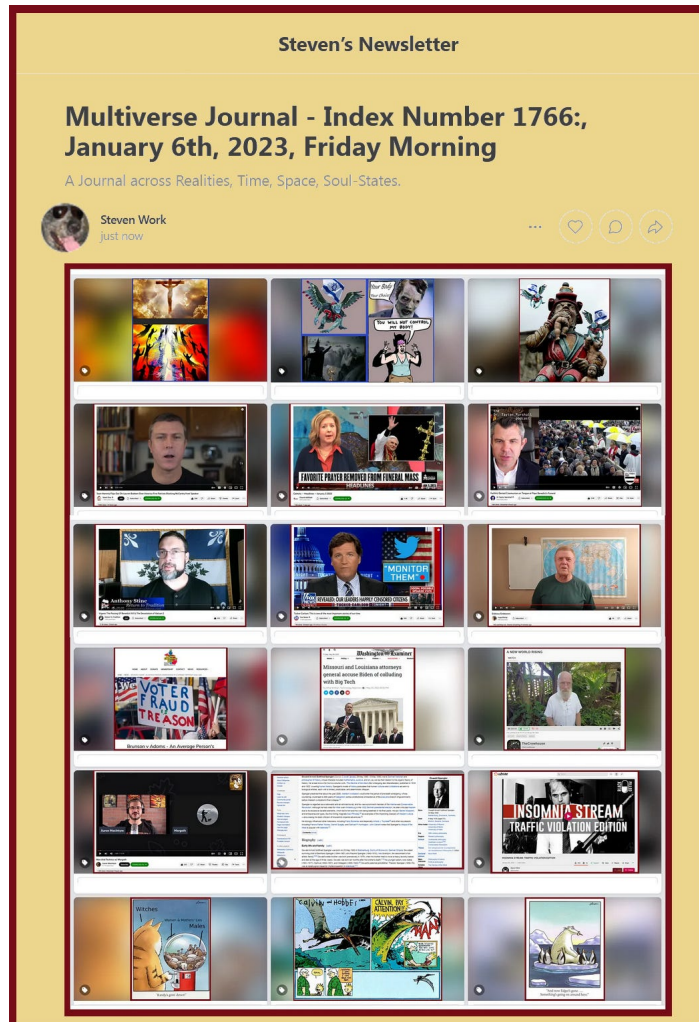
Steven's Newsletter

Multiverse Journal - Index Number 1766:, January 6th, 2023, Friday Morning

A Journal across Realities, Time, Space, Soul-States.

Steven Work
just now

Your Body Your Choice

YOU WILL NOT CONTROL MY BODY!

FAVORITE PRAYER REMOVED FROM FUNERAL MASS

HEADLINES

Anthony Stine

"MONITOR THEM"

REVEALED: OUR LEADERS HAPPILY CENSORED CITIZENS

VOTER FRAUD IS TREASON

Brunson v Adams - An Average Person's

Washington Examiner

Missouri and Louisiana attorneys general accuse Biden of colluding with Big Tech

A NEW WORLD RISING

INSOMNIA STREAM

TRAFFIC VIOLATION EDITION

Witches

Males

Calvin and Hobbes

CALVIN, PAY ATTENTION!

WHAP